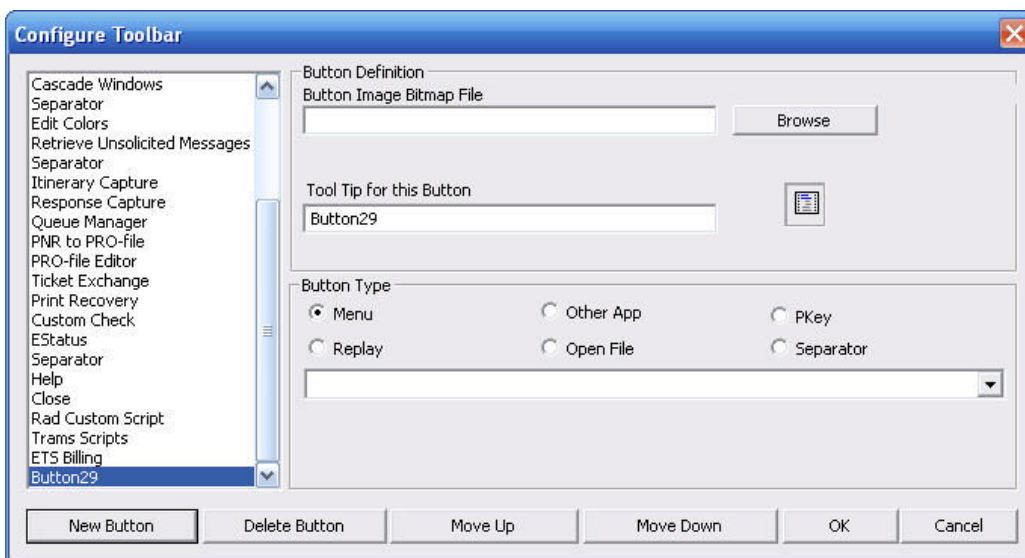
Configure Toolbar

Cascade Windows
Separator
Edit Colors
Retrieve Unsolicited Messages
Separator
Itinerary Capture
Response Capture
Queue Manager
PNR to PRO-file
PRO-file Editor
Ticket Exchange
Print Recovery
Custom Check
EStatus
Separator
Help
Close
Rad Custom Script
Trams Scripts
ETS Billing
Button29

Button Definition
Button Image Bitmap File
Browse
Tool Tip for this Button
Button29

Button Type
Menu
Other App
PKey
Replay
Open File
Separator

New Button
Delete Button
Move Up
Move Down
OK
Cancel